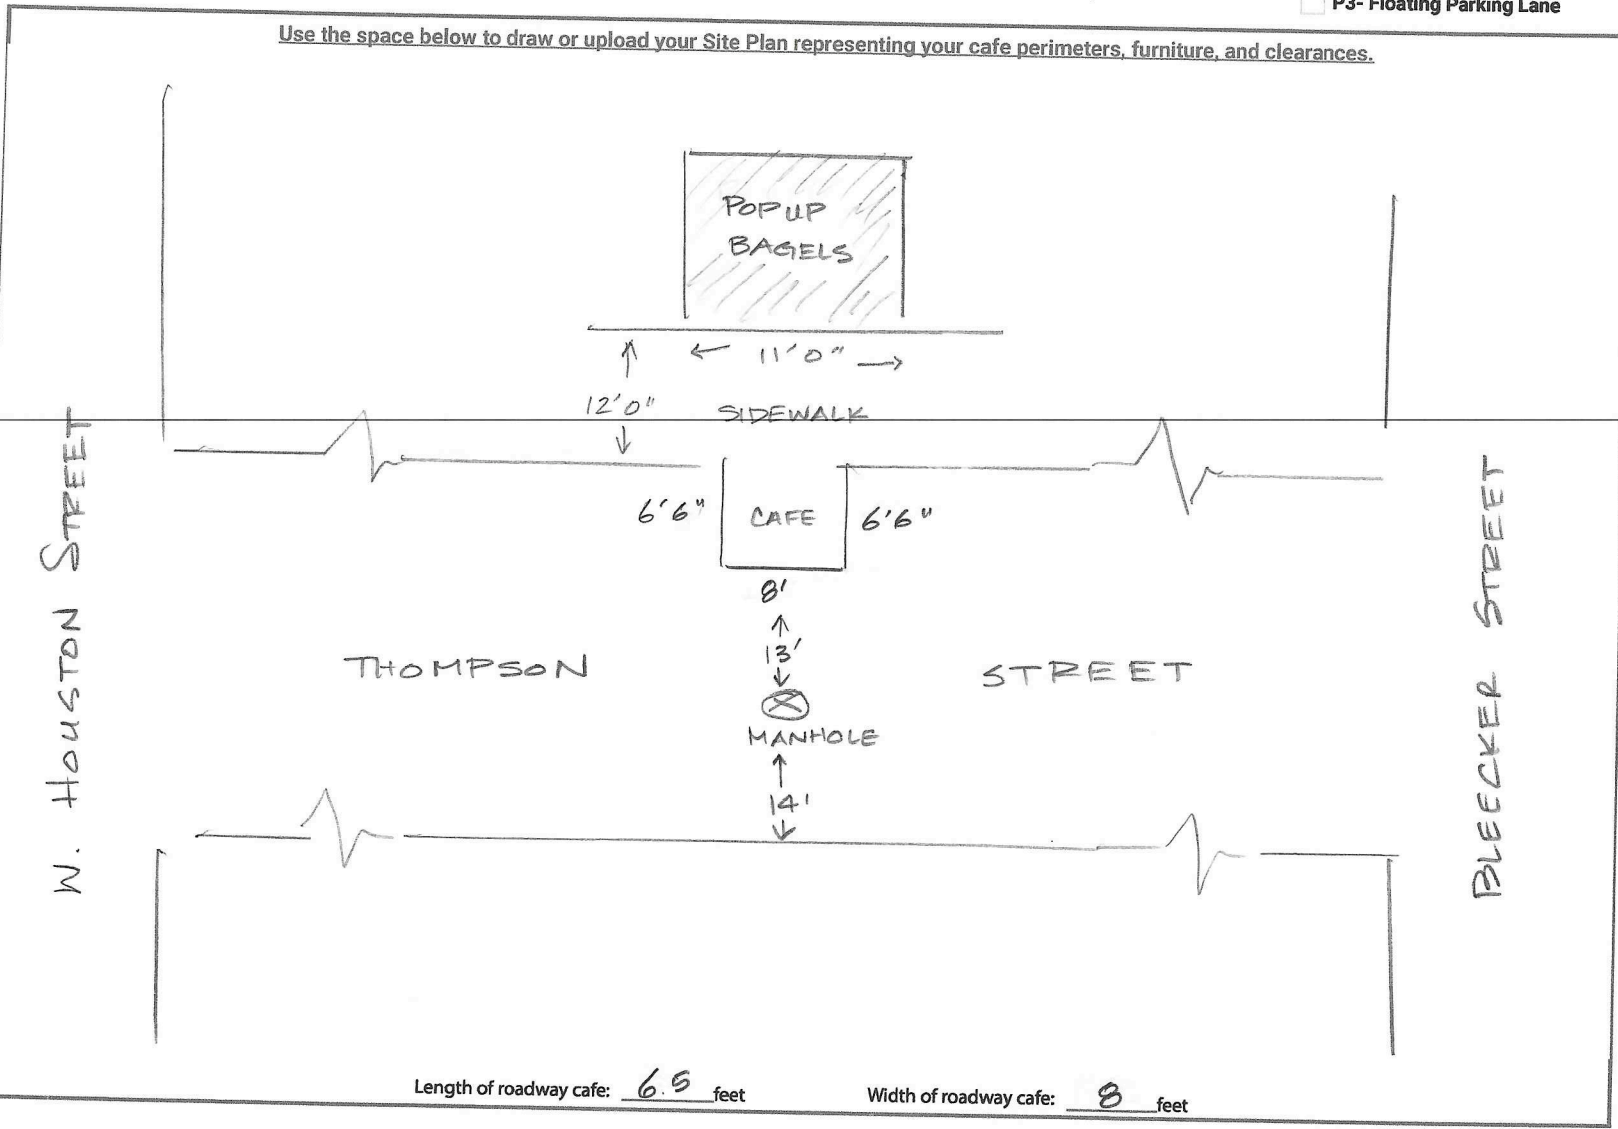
P3- Floating Parking Lane

Use the space below to draw or upload your Site Plan representing your cafe perimeters, furniture, and clearances.

POP UP BAGELS

11'0"

12'0"

SIDEWALK

W. HOUSTON STREET

6'6" CAFE 6'6"

8'

13'

THOMPSON STREET

MANHOLE

14'

BLEECKER STREET

Length of roadway cafe: 6.5 feet

Width of roadway cafe: 8 feet